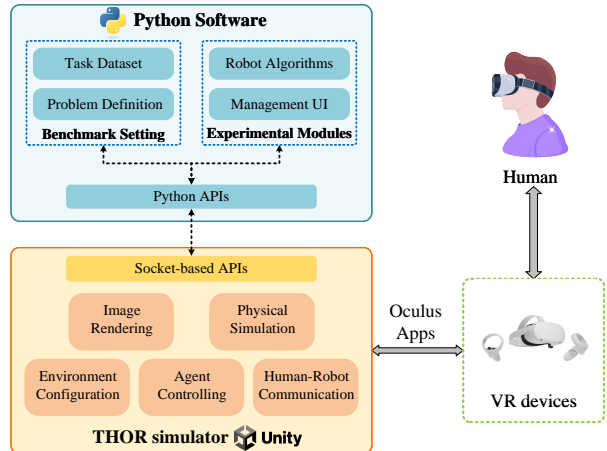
Python Software

Task Dataset

Problem Definition

Benchmark Setting

Robot Algorithms

Management UI

Experimental Modules

Python APIs

Human

Socket-based APIs

Image Rendering

Physical Simulation

Environment Configuration

Agent Controlling

Human-Robot Communication

THOR simulator Unity

Oculus Apps

VR devices